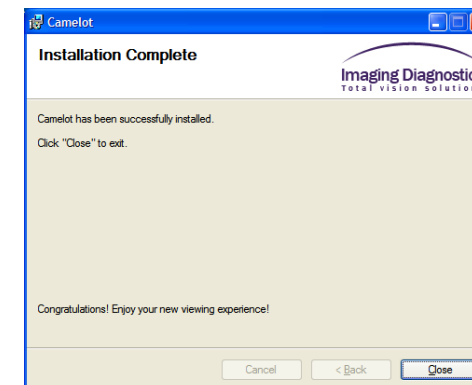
Camelot

Installation Complete

Imaging Diagnostic
Total vision solution

Camelot has been successfully installed.

Click "Close" to exit.

Congratulations! Enjoy your new viewing experience!

Cancel
< Back
Close